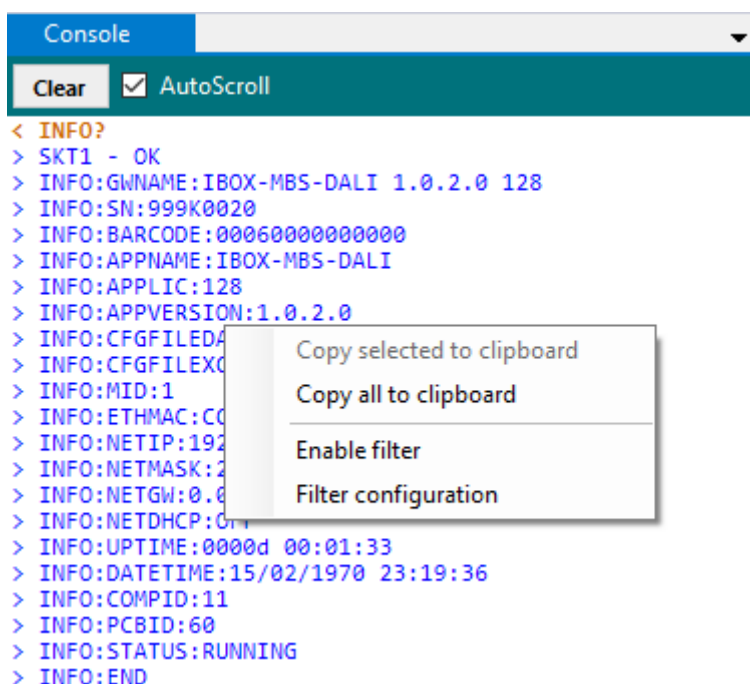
Console

Clear ☑ AutoScroll

< INFO?
> SKT1 - OK
> INFO:GWNAME:IBOX-MBS-DALI 1.0.2.0 128
> INFO:SN:999K0020
> INFO:BARCODE:00060000000000
> INFO:APPNAME:IBOX-MBS-DALI
> INFO:APPLIC:128
> INFO:APPVERSION:1.0.2.0
> INFO:CFGFILEDA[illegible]
> INFO:CFGFILEXC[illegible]
> INFO:MID:1
> INFO:ETHMAC:C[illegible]
> INFO:NETIP:192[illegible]
> INFO:NETMASK:2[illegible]
> INFO:NETGW:0.0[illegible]
> INFO:NETDHCP:O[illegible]
> INFO:UPTIME:0000d 00:01:33
> INFO:DATETIME:15/02/1970 23:19:36
> INFO:COMPID:11
> INFO:PCBID:60
> INFO:STATUS:RUNNING
> INFO:END

Copy selected to clipboard
Copy all to clipboard
Enable filter
Filter configuration